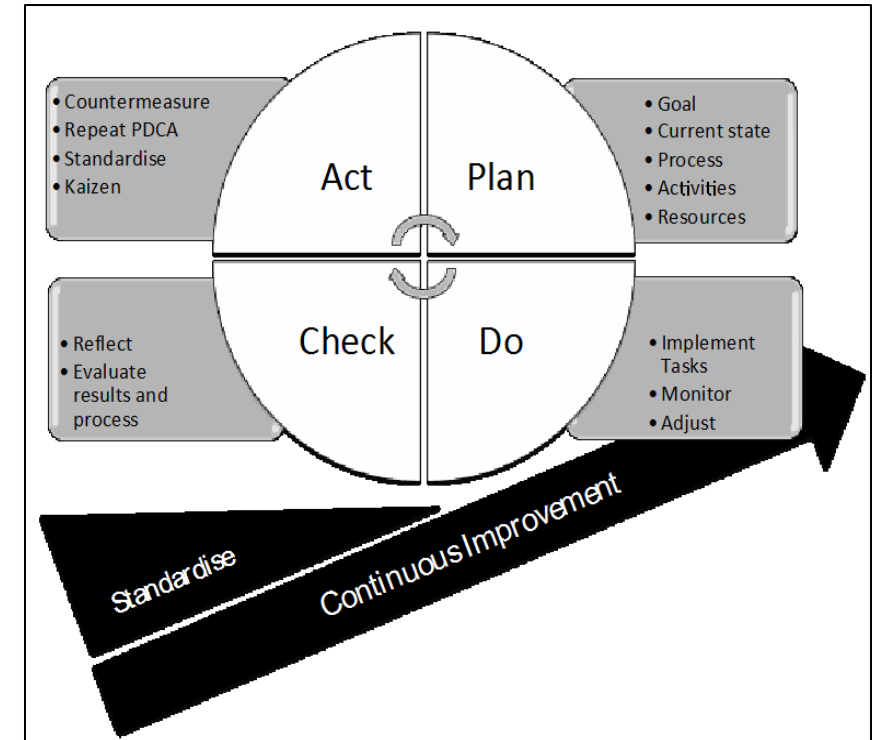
• Countermeasure
• Repeat PDCA
• Standardise
• Kaizen

Act

Plan

• Goal
• Current state
• Process
• Activities
• Resources

• Reflect
• Evaluate results and process

Check

Do

• Implement Tasks
• Monitor
• Adjust

Standardise

Continuous Improvement